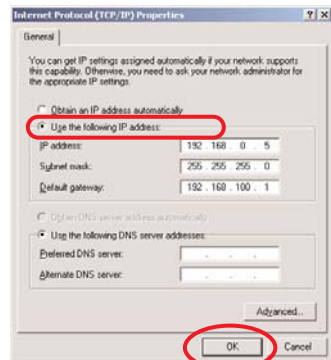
Internet Protocol (TCP/IP) Properties

? X

General

You can get IP settings assigned automatically if your network supports this capability. Otherwise, you need to ask your network administrator for the appropriate IP settings.

Obtain an IP address automatically

Use the following IP address:

IP address: 192 . 168 . 0 . 5

Subnet mask: 255 . 255 . 255 . 0

Default gateway: 192 . 168 . 100 . 1

Obtain DNS server address automatically

Use the following DNS server addresses:

Preferred DNS server:

Alternate DNS server:

Advanced...

OK

Cancel